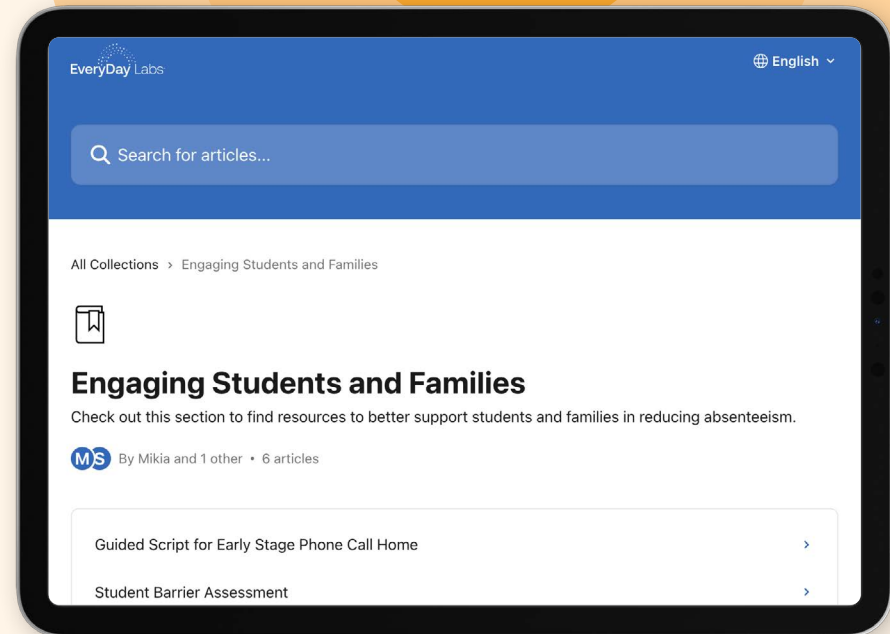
EveryDay Labs

English

Search for articles...

All Collections > Engaging Students and Families

Engaging Students and Families

Check out this section to find resources to better support students and families in reducing absenteeism.

M S By Mikia and 1 other • 6 articles

Guided Script for Early Stage Phone Call Home

Student Barrier Assessment